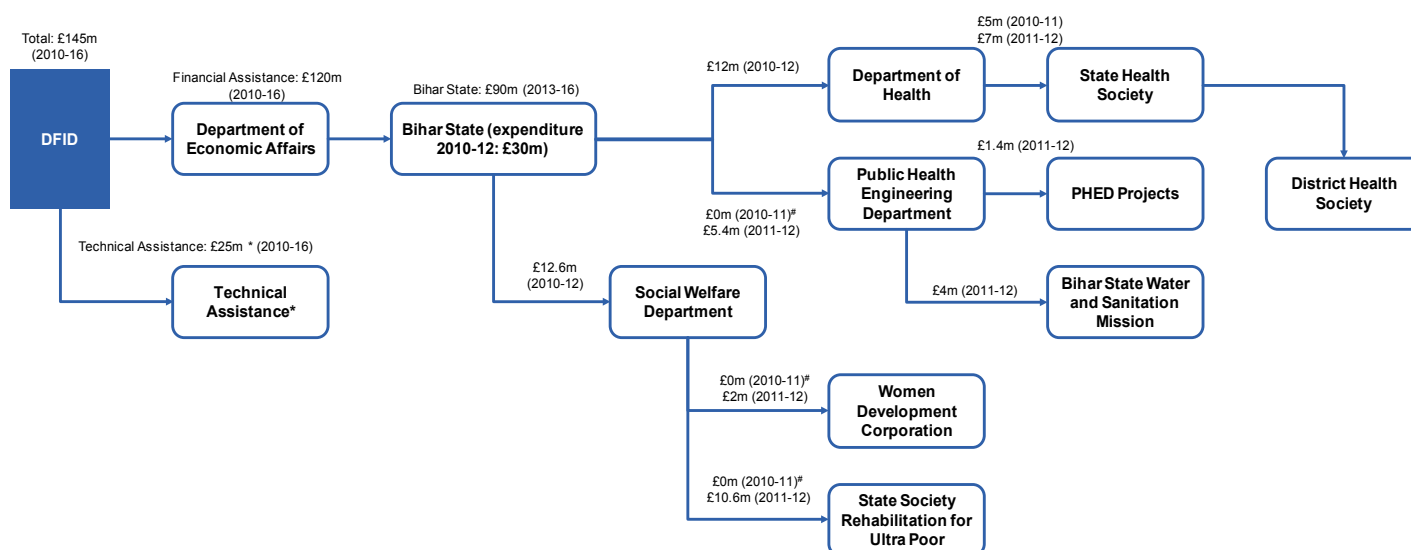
Total: £145m (2010-16)

DFID

Financial Assistance: £120m (2010-16)

Department of Economic Affairs

Bihar State: £90m (2013-16)

Bihar State (expenditure 2010-12: £30m)

£12m (2010-12)

Department of Health

£5m (2010-11)
£7m (2011-12)

State Health Society

District Health Society

Public Health Engineering Department

£1.4m (2011-12)

PHED Projects

£0m (2010-11)#
£5.4m (2011-12)

£4m (2011-12)

Bihar State Water and Sanitation Mission

Technical Assistance: £25m * (2010-16)

Technical Assistance*

£12.6m (2010-12)

Social Welfare Department

£0m (2010-11)#
£2m (2011-12)

Women Development Corporation

£0m (2010-11)#
£10.6m (2011-12)

State Society Rehabilitation for Ultra Poor